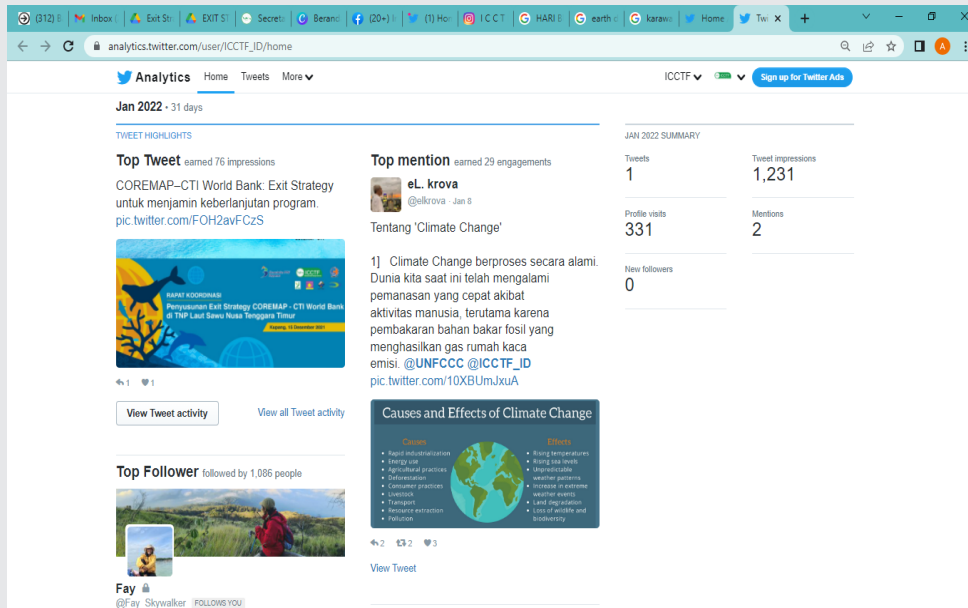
(312) | Inbox | Exit Str | EXIT ST | Secret | Beranda | (20+) | (1) How | I C C T | HARI B | earth | karawa | Home | Twi ×

analytics.twitter.com/user/ICCTF_ID/home

Analytics Home Tweets More

ICCTF Sign up for Twitter Ads

Jan 2022 • 31 days

TWEET HIGHLIGHTS

Top Tweet earned 76 impressions

COREMAP–CTI World Bank: Exit Strategy untuk menjamin keberlanjutan program. pic.twitter.com/FOH2avFCzS

RAPAT KOORDINASI
Penyusunan Exit Strategy COREMAP - CTI World Bank di TNP Laut Sawu Nusa Tenggara Timur
Kupang, 15 Desember 2021

1 1

View Tweet activity View all Tweet activity

Top Follower followed by 1,086 people

Fay
@Fay_Skywalker FOLLOWS YOU

Top mention earned 29 engagements

eL. krova
@elkrova · Jan 8

Tentang 'Climate Change'

1] Climate Change berproses secara alami. Dunia kita saat ini telah mengalami pemanasan yang cepat akibat aktivitas manusia, terutama karena pembakaran bahan bakar fosil yang menghasilkan gas rumah kaca emisi. @UNFCCC @ICCTF_ID pic.twitter.com/10XBUmJxuA

Causes and Effects of Climate Change

Causes
Rapid industrialization
Energy use
Agricultural practices
Deforestation
Consumer practices
Livestock
Transport
Resource extraction
Pollution

Effects
Rising temperatures
Rising sea levels
Unpredictable weather patterns
Increase in extreme weather events
Land degradation
Loss of wildlife and biodiversity

2 2 3

View Tweet

JAN 2022 SUMMARY

Tweets
1

Tweet impressions
1,231

Profile visits
331

Mentions
2

New followers
0